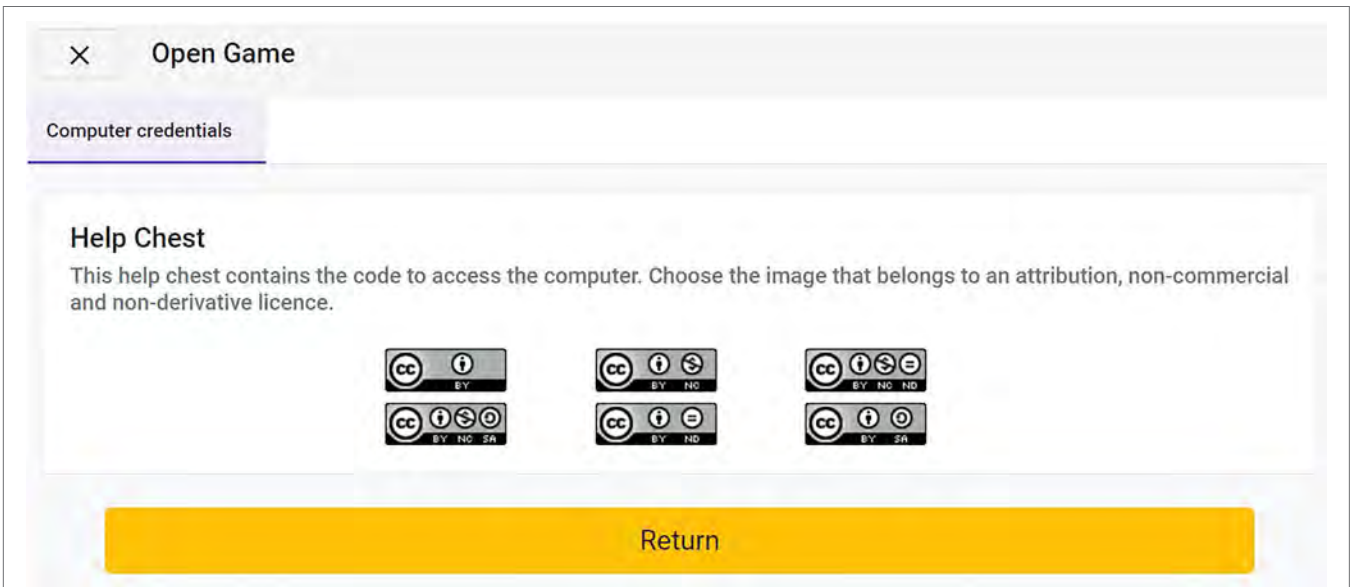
×

Open Game

Computer credentials

Help Chest

This help chest contains the code to access the computer. Choose the image that belongs to an attribution, non-commercial and non-derivative licence.

cc BY

cc BY NC

cc BY NC ND

cc BY NC SA

cc BY ND

cc BY SA

Return